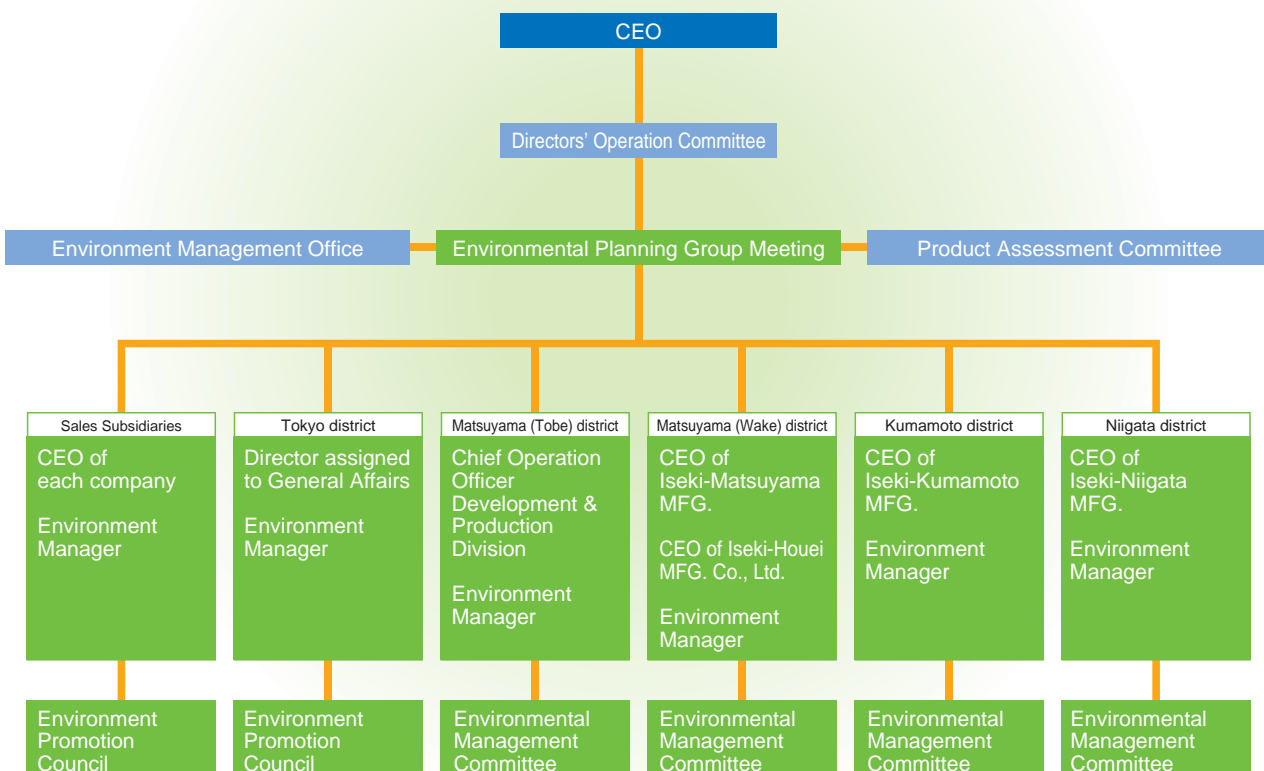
CEO

Directors' Operation Committee

Environment Management Office

Environmental Planning Group Meeting

Product Assessment Committee

Sales Subsidiaries

CEO of each company

Environment Manager

Environment Promotion Council

Tokyo district

Director assigned to General Affairs

Environment Manager

Environment Promotion Council

Matsuyama (Tobe) district

Chief Operation Officer Development & Production Division

Environment Manager

Environmental Management Committee

Matsuyama (Wake) district

CEO of Iseki-Matsuyama MFG.

CEO of Iseki-Houei MFG. Co., Ltd.

Environment Manager

Environmental Management Committee

Kumamoto district

CEO of Iseki-Kumamoto MFG.

Environment Manager

Environmental Management Committee

Niigata district

CEO of Iseki-Niigata MFG.

Environment Manager

Environmental Management Committee